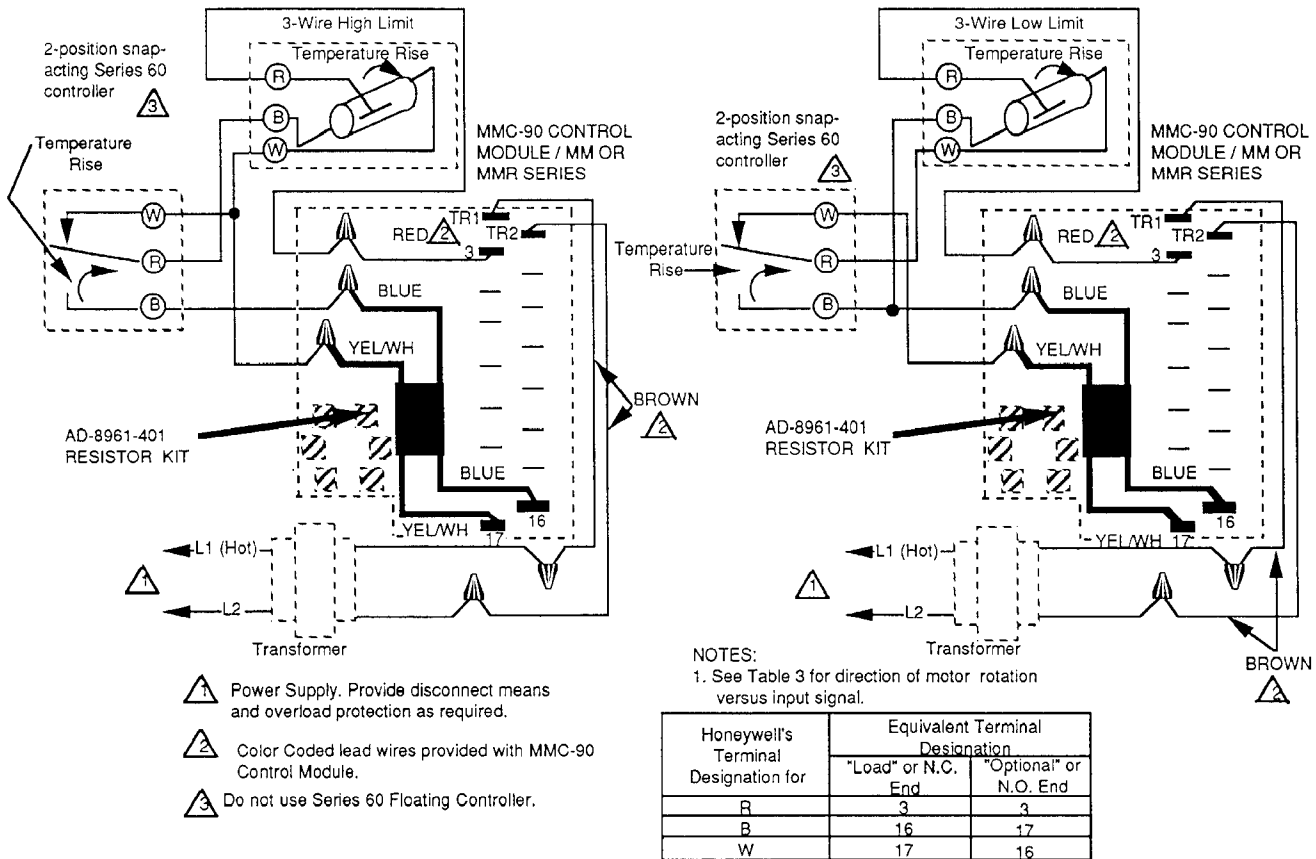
3-Wire High Limit

Temperature Rise

2-position snap-acting Series 60 controller 3

R
B
W

MMC-90 CONTROL MODULE / MM OR MMR SERIES

Temperature Rise

W
R
B

TR1
RED 2 TR2
3

BLUE

YEL/WH

BROWN 2

AD-8961-401 RESISTOR KIT

BLUE

YEL/WH 17
16

L1 (Hot)
1
L2
Transformer

1 Power Supply. Provide disconnect means and overload protection as required.

2 Color Coded lead wires provided with MMC-90 Control Module.

3 Do not use Series 60 Floating Controller.

3-Wire Low Limit

Temperature Rise

R
B
W

2-position snap-acting Series 60 controller 3

MMC-90 CONTROL MODULE / MM OR MMR SERIES

Temperature Rise

W
R
B

TR1
RED 2 TR2
3

BLUE

YEL/WH

AD-8961-401 RESISTOR KIT

BLUE

YEL/WH 17
16

L1 (Hot)
1
L2
Transformer

BROWN 2

NOTES:
1. See Table 3 for direction of motor rotation versus input signal.

| Honeywell's Terminal Designation for | Equivalent Terminal Designation | |
|---|---|---|
| | "Load" or N.C. End | "Optional" or N.O. End |
| R | 3 | 3 |
| B | 16 | 17 |
| W | 17 | 16 |